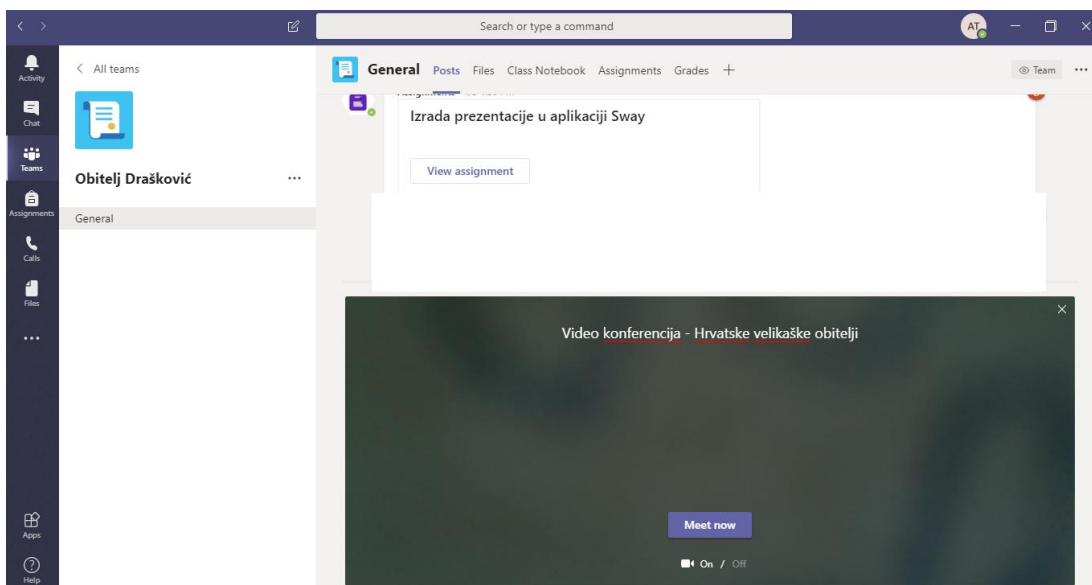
Search or type a command

AT

Activity
Chat
Teams
Assignments
Calls
Files
...
Apps
Help

< All teams

Obitelj Drašković ...

General

General Posts Files Class Notebook Assignments Grades +

Team ...

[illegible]

Izrada prezentacije u aplikaciji Sway

View assignment

Video konferencija - Hrvatske velikaške obitelji

Meet now

On / Off